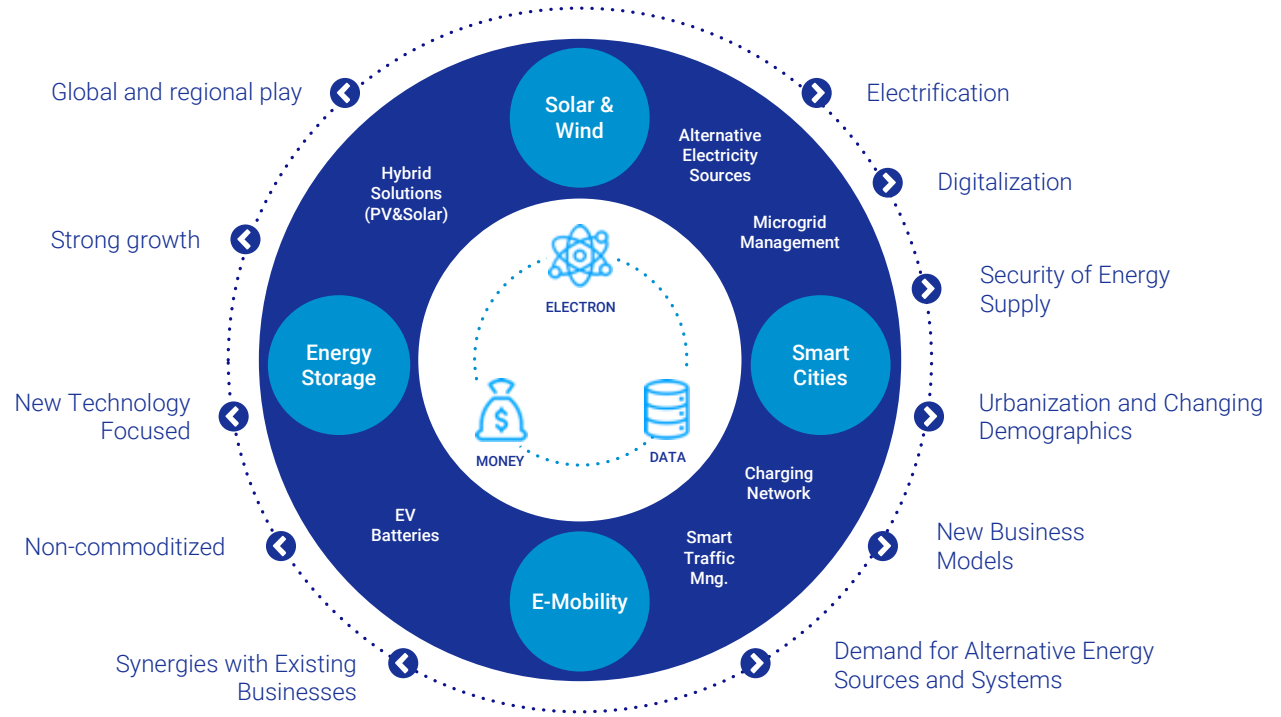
Global and regional play

Strong growth

New Technology Focused

Non-commoditized

Synergies with Existing Businesses

Electrification

Digitalization

Security of Energy Supply

Urbanization and Changing Demographics

New Business Models

Demand for Alternative Energy Sources and Systems

Solar & Wind

Alternative Electricity Sources

Hybrid Solutions (PV&Solar)

Microgrid Management

Energy Storage

Smart Cities

ELECTRON

MONEY

DATA

Charging Network

EV Batteries

Smart Traffic Mng.

E-Mobility